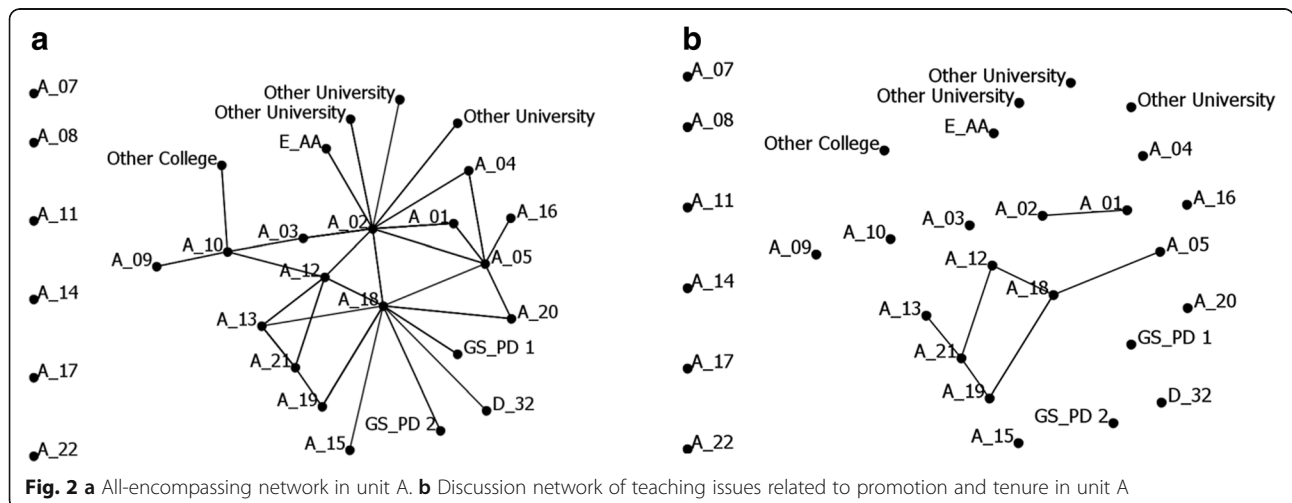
a

A_07
A_08
A_11
A_14
A_17
A_22

Other University
Other University
Other University
E_AA
Other College
A_04
A_02
A_01
A_16
A_03
A_10
A_09
A_05
A_12
A_18
A_13
A_20
GS_PD 1
A_21
A_19
D_32
GS_PD 2
A_15

b

A_07
A_08
A_11
A_14
A_17
A_22

Other University
Other University
Other University
E_AA
Other College
A_04
A_16
A_03
A_02
A_01
A_10
A_09
A_05
A_12
A_18
A_20
A_13
GS_PD 1
A_21
A_19
D_32
GS_PD 2
A_15

**Fig. 2** **a** All-encompassing network in unit A. **b** Discussion network of teaching issues related to promotion and tenure in unit A